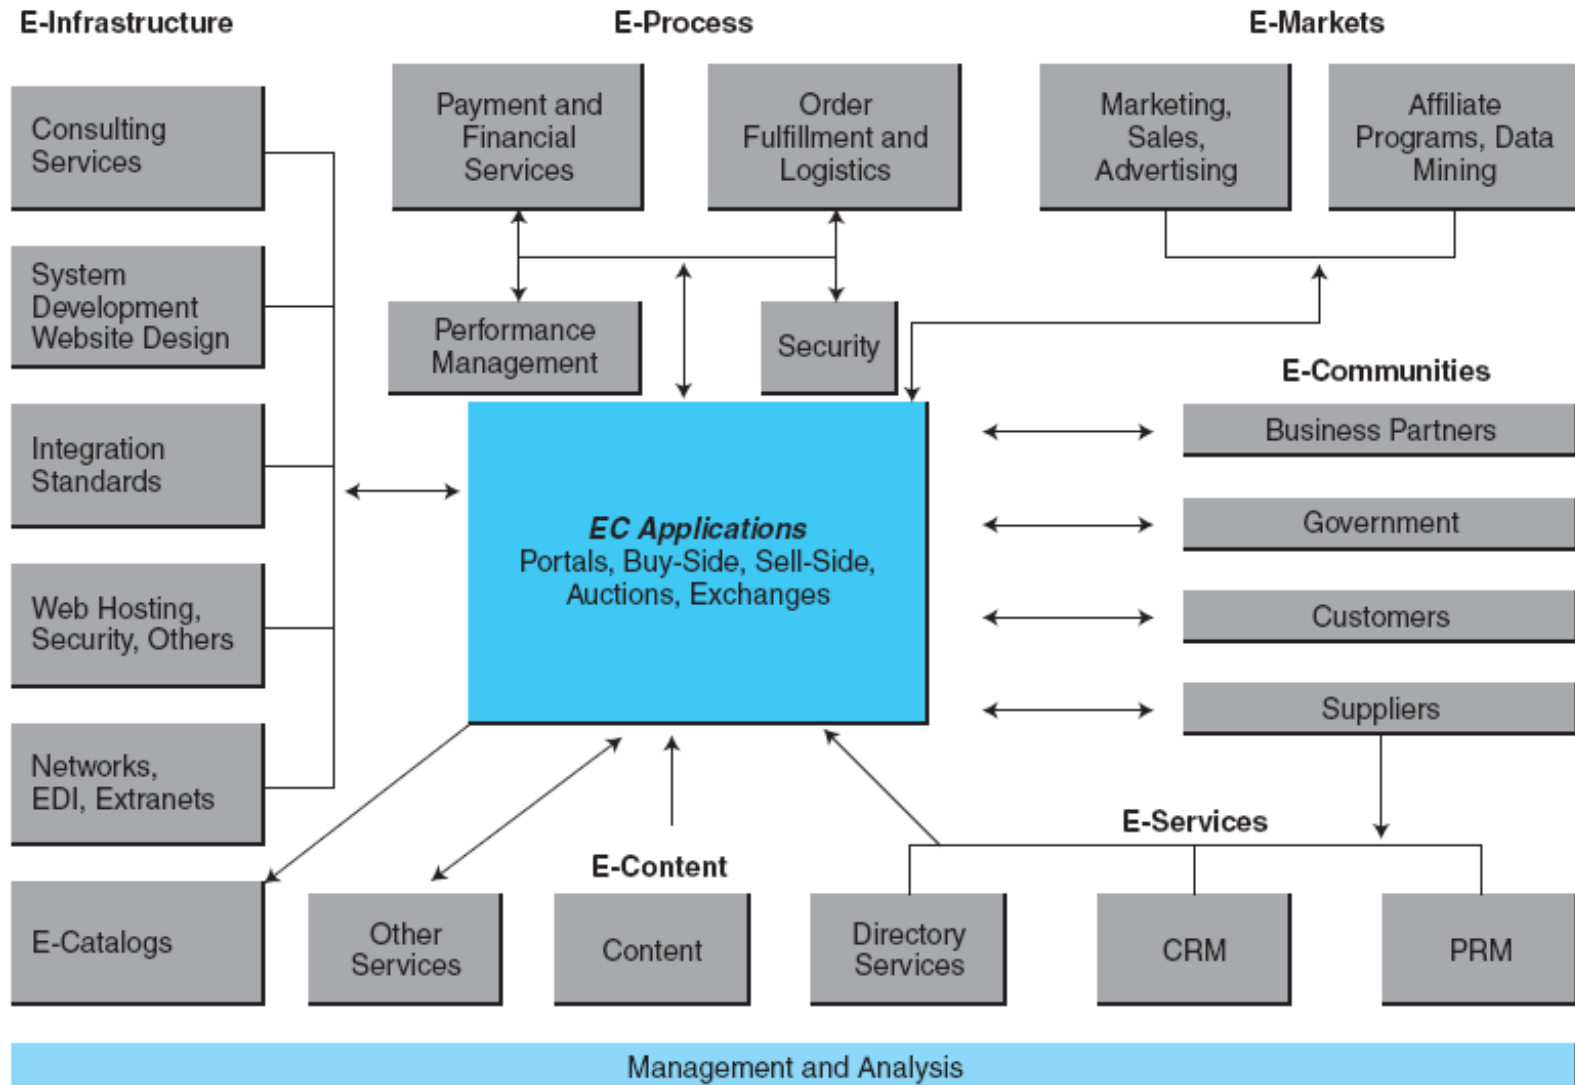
E-Infrastructure

E-Process

E-Markets

Consulting Services

Payment and Financial Services

Order Fulfillment and Logistics

Marketing, Sales, Advertising

Affiliate Programs, Data Mining

System Development Website Design

Performance Management

Security

E-Communities

Integration Standards

Business Partners

EC Applications
Portals, Buy-Side, Sell-Side, Auctions, Exchanges

Government

Web Hosting, Security, Others

Customers

Suppliers

Networks, EDI, Extranets

E-Services

E-Content

E-Catalogs

Other Services

Content

Directory Services

CRM

PRM

Management and Analysis